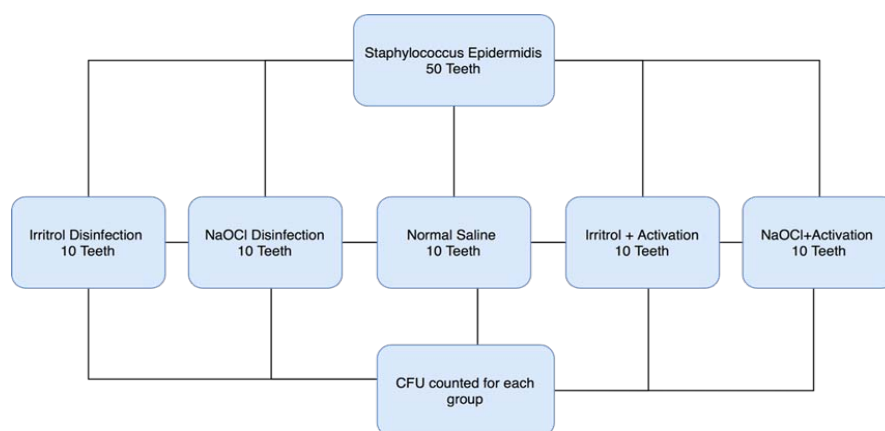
Staphylococcus Epidermidis
50 Teeth

Irritrol Disinfection
10 Teeth

NaOCl Disinfection
10 Teeth

Normal Saline
10 Teeth

Irritrol + Activation
10 Teeth

NaOCl+Activation
10 Teeth

CFU counted for each group